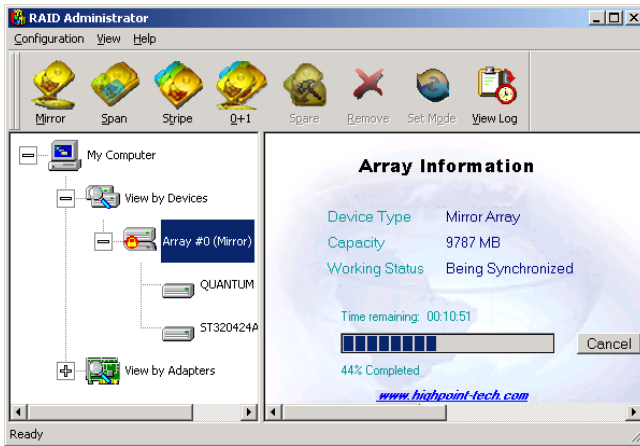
RAID Administrator

Configuration View Help

Mirror Span Stripe 0+1 Spare Remove Set Mode View Log

My Computer
View by Devices
Array #0 (Mirror)
QUANTUM
ST320424A
View by Adapters

Array Information

| Device Type | Mirror Array |
|---|---|
| Capacity | 9787 MB |
| Working Status | Being Synchronized |

Time remaining: 00:10:51

Cancel

44% Completed

www.highpoint-tech.com

Ready